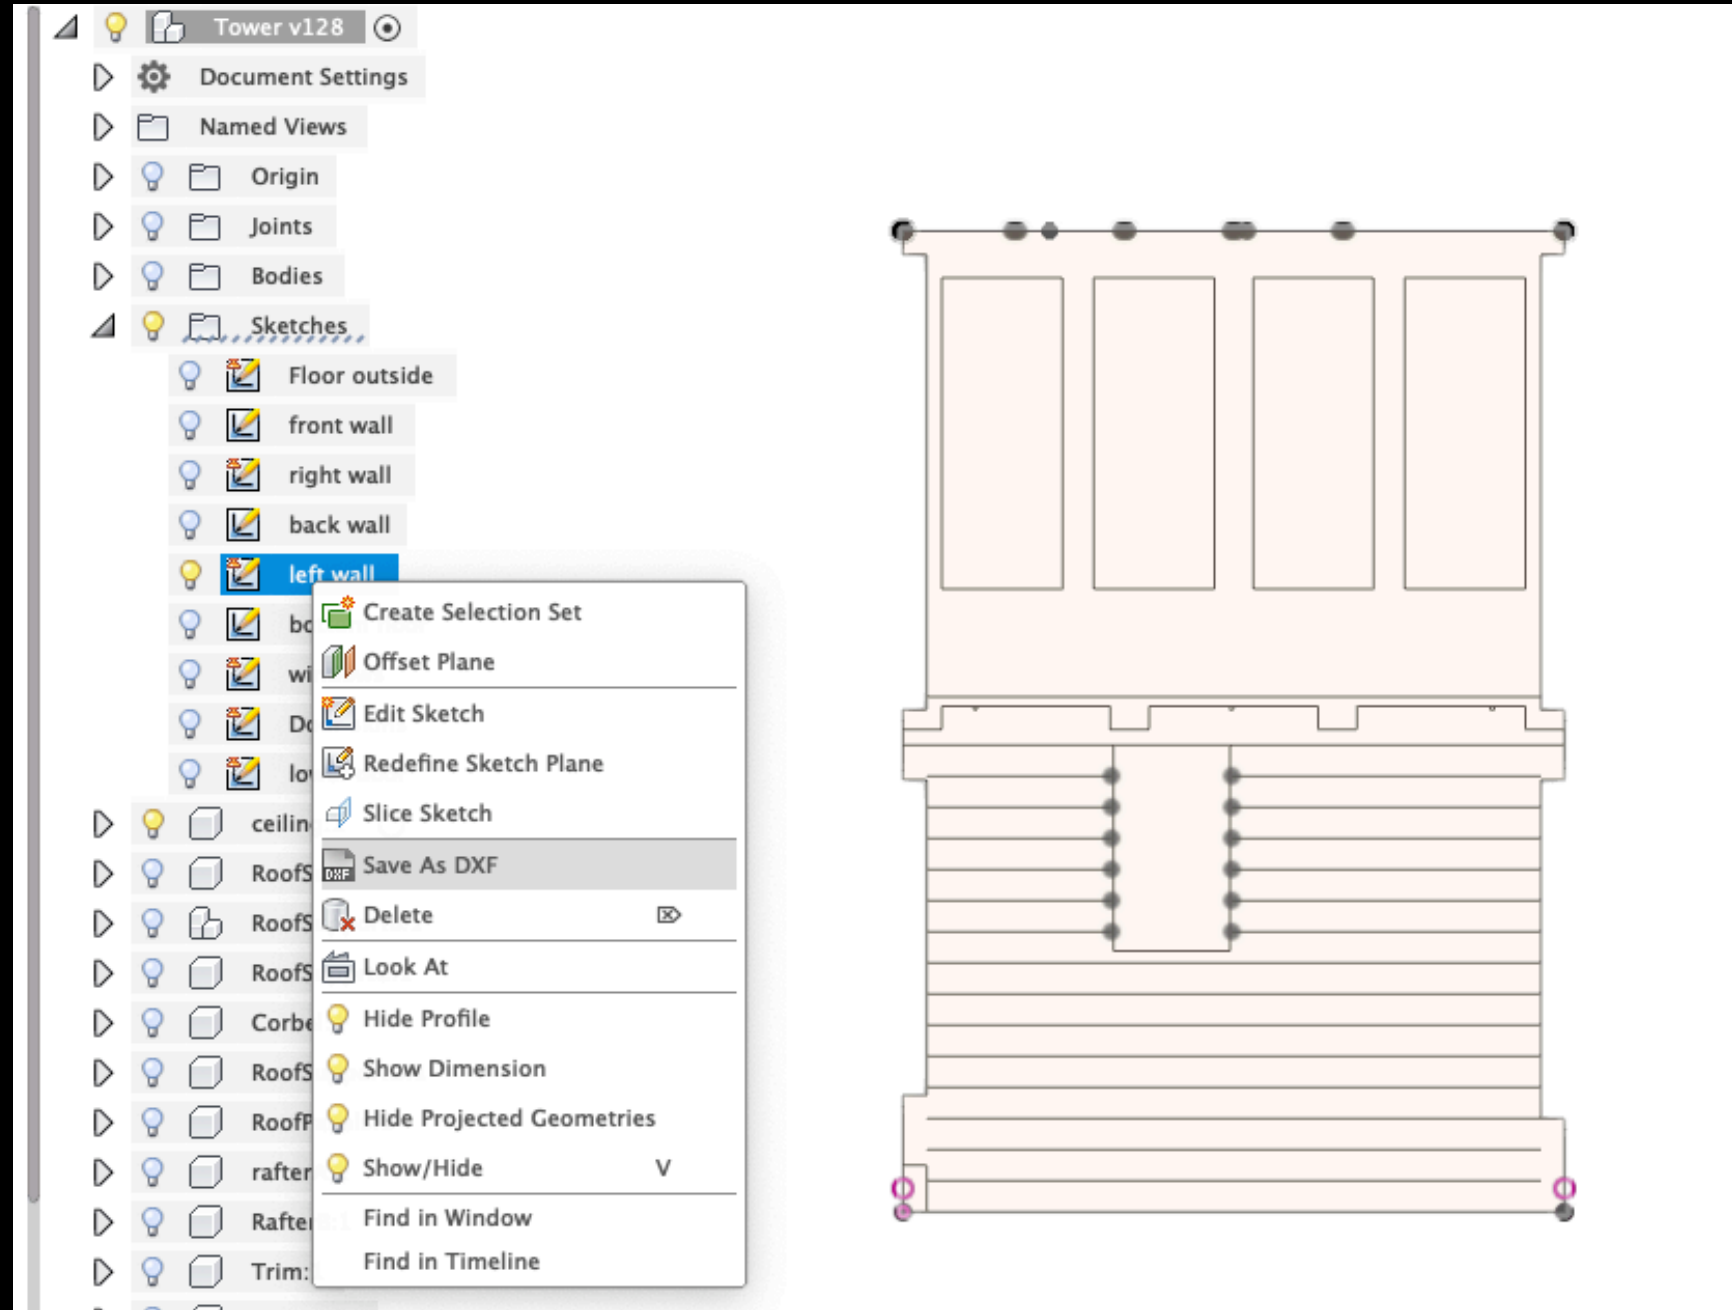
Tower v128
Document Settings
Named Views
Origin
Joints
Bodies
Sketches
Floor outside
front wall
right wall
back wall
left wall
bo
wi
Do
lo
ceilin
RoofS
RoofS
RoofS
Corbe
RoofS
RoofP
rafter
Rafter
Trim:

Create Selection Set
Offset Plane
Edit Sketch
Redefine Sketch Plane
Slice Sketch
Save As DXF
Delete
Look At
Hide Profile
Show Dimension
Hide Projected Geometries
Show/Hide V
Find in Window
Find in Timeline